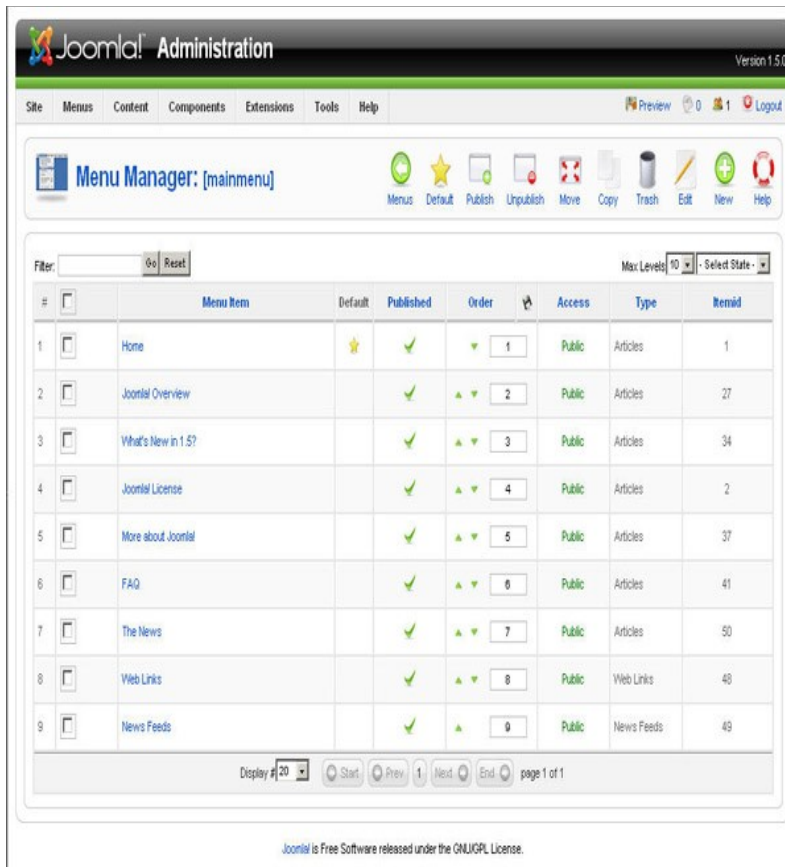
Joomla! Administration

Version 1.5.0

Site Menus Content Components Extensions Tools Help

Preview 0 1 Logout

Menu Manager: [mainmenu]

Menus Default Publish Unpublish Move Copy Trash Edit New Help

Filter: Go Reset

Max Levels 10 - Select State -

| # | | Menu Item | Default | Published | Order | | Access | Type | Itemid |
|---|---|---|---|---|---|---|---|---|---|
| 1 | | Home | | | | 1 | Public | Articles | 1 |
| 2 | | Joomla! Overview | | | | 2 | Public | Articles | 27 |
| 3 | | What's New in 1.5? | | | | 3 | Public | Articles | 34 |
| 4 | | Joomla! License | | | | 4 | Public | Articles | 2 |
| 5 | | More about Joomla! | | | | 5 | Public | Articles | 37 |
| 6 | | FAQ | | | | 6 | Public | Articles | 41 |
| 7 | | The News | | | | 7 | Public | Articles | 50 |
| 8 | | Web Links | | | | 8 | Public | Web Links | 48 |
| 9 | | News Feeds | | | | 9 | Public | News Feeds | 49 |

Display # 20 Start Prev 1 Next End page 1 of 1

Joomla! is Free Software released under the GNU/GPL License.